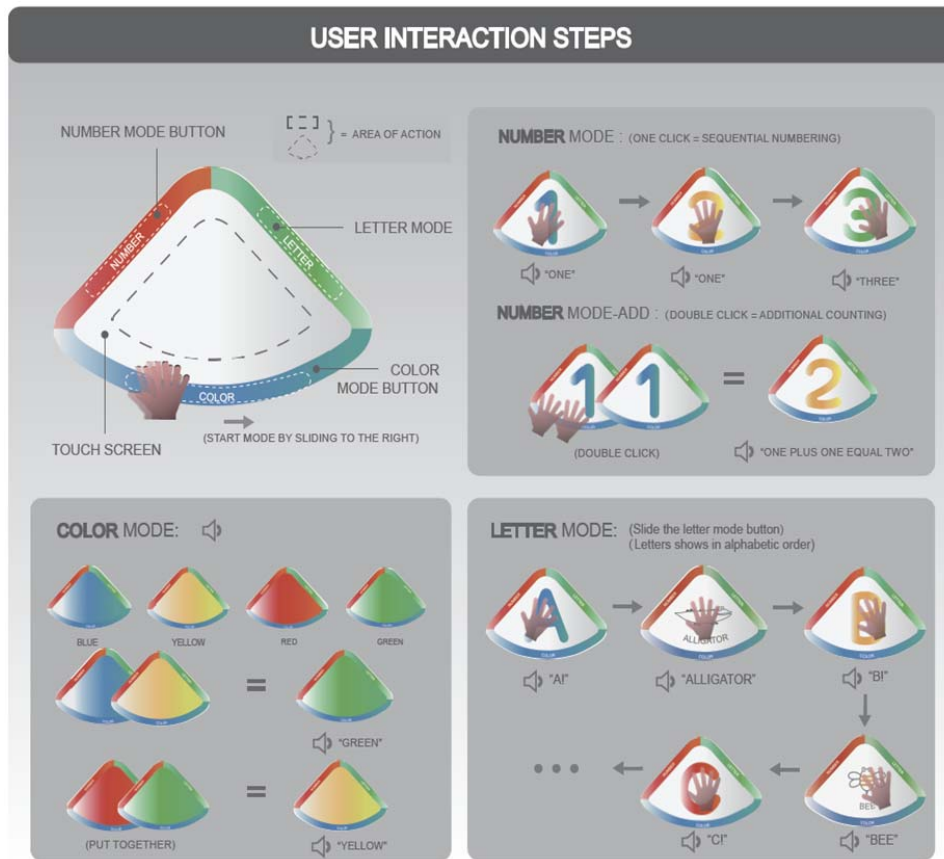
USER INTERACTION STEPS

NUMBER MODE BUTTON

= AREA OF ACTION

NUMBER

LETTER

LETTER MODE

COLOR MODE BUTTON

COLOR

TOUCH SCREEN

(START MODE BY SLIDING TO THE RIGHT)

NUMBER MODE : (ONE CLICK = SEQUENTIAL NUMBERING)

"ONE"

"ONE"

"THREE"

NUMBER MODE-ADD : (DOUBLE CLICK = ADDITIONAL COUNTING)

=

(DOUBLE CLICK)

"ONE PLUS ONE EQUAL TWO"

COLOR MODE:

BLUE

YELLOW

RED

GREEN

=

"GREEN"

=

(PUT TOGETHER)

"YELLOW"

LETTER MODE: (Slide the letter mode button) (Letters shows in alphabetic order)

"AI"

ALLIGATOR

"ALLIGATOR"

"BI"

BEE

"BEE"

"CI"

• • •